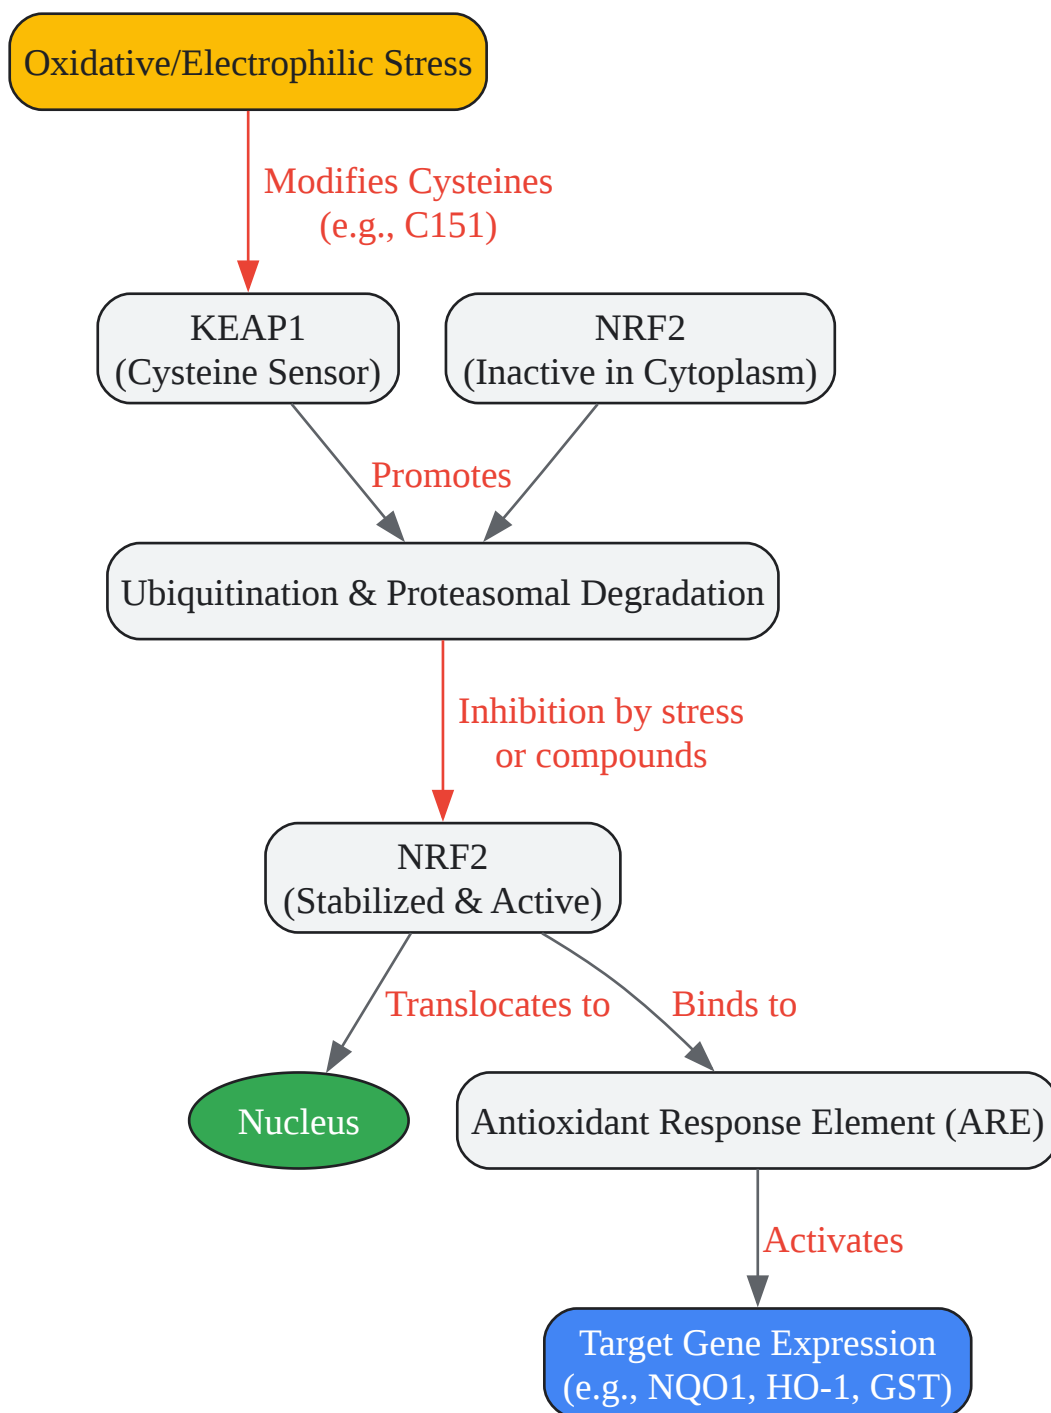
Oxidative/Electrophilic Stress

Modifies Cysteines (e.g., C151)

KEAP1 (Cysteine Sensor)

NRF2 (Inactive in Cytoplasm)

Promotes

Ubiquitination & Proteasomal Degradation

Inhibition by stress or compounds

NRF2 (Stabilized & Active)

Translocates to

Binds to

Nucleus

Antioxidant Response Element (ARE)

Activates

Target Gene Expression (e.g., NQO1, HO-1, GST)